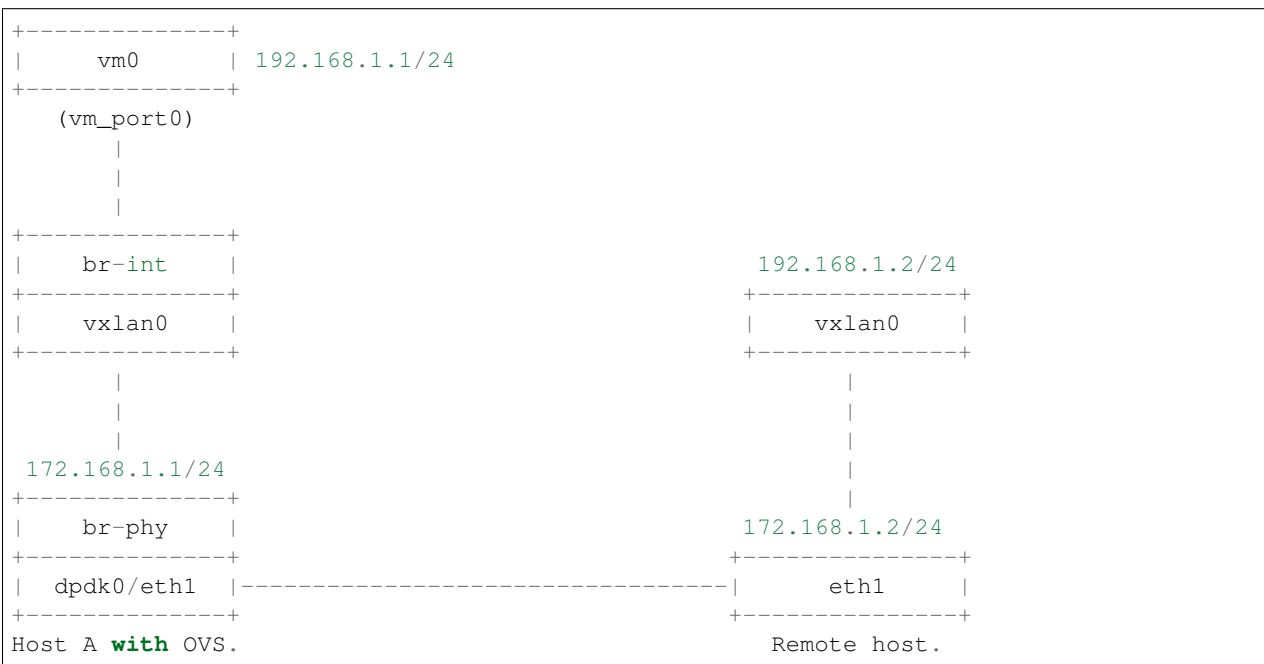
```
+--------------+
|     vm0      | 192.168.1.1/24
+--------------+
   (vm_port0)
       |
       |
       |
+--------------+
|    br-int    |                                    192.168.1.2/24
+--------------+                                   +--------------+
|    vxlan0    |                                   |    vxlan0    |
+--------------+                                   +--------------+
       |                                                  |
       |                                                  |
       |                                                  |
 172.168.1.1/24                                           |
+--------------+                                          |
|    br-phy    |                                    172.168.1.2/24
+--------------+                                   +---------------+
|  dpdk0/eth1  |-----------------------------------|     eth1      |
+--------------+                                   +---------------+
Host A with OVS.                                      Remote host.
```